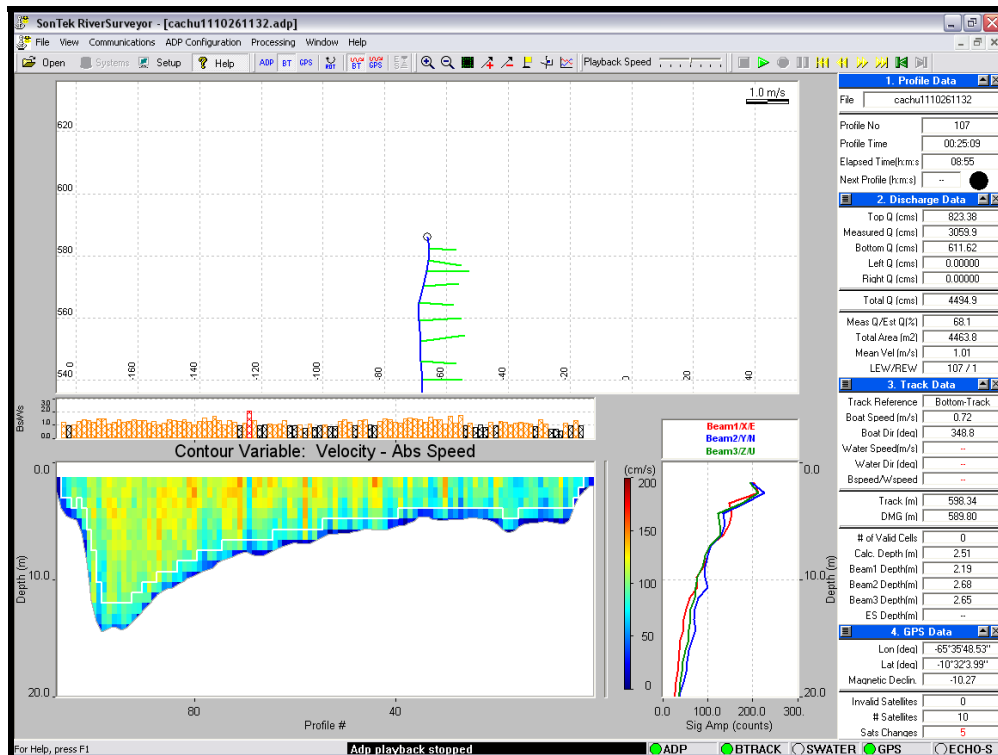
SonTek RiverSurveyor - [cachu1110261132.adp]

File View Communications ADP Configuration Processing Window Help

Open Systems Setup Help ADP BT GPS BT GPS Playback Speed

1.0 m/s

620
600
580
560
540

-160 -140 -120 -100 -80 -60 -40 -20 0 20 40

BsWs
30
20
10
0.0

Contour Variable: Velocity - Abs Speed

0.0
Depth (m)
10.0
20.0

80 40
Profile #

(cm/s)
200
150
100
50
0

Beam1/X/E
Beam2/Y/N
Beam3/Z/U

0.0
10.0
Depth (m)
20.0

0.0 100.0 200.0 300.
Sig Amp (counts)

1. Profile Data

| | |
|---|---|
| File | cachu1110261132 |
| Profile No | 107 |
| Profile Time | 00:25:09 |
| Elapsed Time(h:m:s) | 08:55 |
| Next Profile (h:m:s) | -- |

2. Discharge Data

| | |
|---|---|
| Top Q (cms) | 823.38 |
| Measured Q (cms) | 3059.9 |
| Bottom Q (cms) | 611.62 |
| Left Q (cms) | 0.00000 |
| Right Q (cms) | 0.00000 |
| Total Q (cms) | 4494.9 |
| Meas Q/Est Q(%) | 68.1 |
| Total Area (m2) | 4463.8 |
| Mean Vel (m/s) | 1.01 |
| LEW/REW | 107 / 1 |

3. Track Data

| | |
|---|---|
| Track Reference | Bottom-Track |
| Boat Speed (m/s) | 0.72 |
| Boat Dir (deg) | 348.8 |
| Water Speed(m/s) | -- |
| Water Dir (deg) | -- |
| Bspeed/Wspeed | -- |
| Track (m) | 598.34 |
| DMG (m) | 589.80 |
| # of Valid Cells | 0 |
| Calc. Depth (m) | 2.51 |
| Beam1 Depth(m) | 2.19 |
| Beam2 Depth(m) | 2.68 |
| Beam3 Depth(m) | 2.65 |
| ES Depth(m) | -- |

4. GPS Data

| | |
|---|---|
| Lon (deg) | -65°35'48.53" |
| Lat (deg) | -10°32'3.99" |
| Magnetic Declin. | -10.27 |
| Invalid Satellites | 0 |
| # Satellites | 10 |
| Sats Changes | 5 |

For Help, press F1 Adp playback stopped ADP BTRACK SWATER GPS ECHO-S